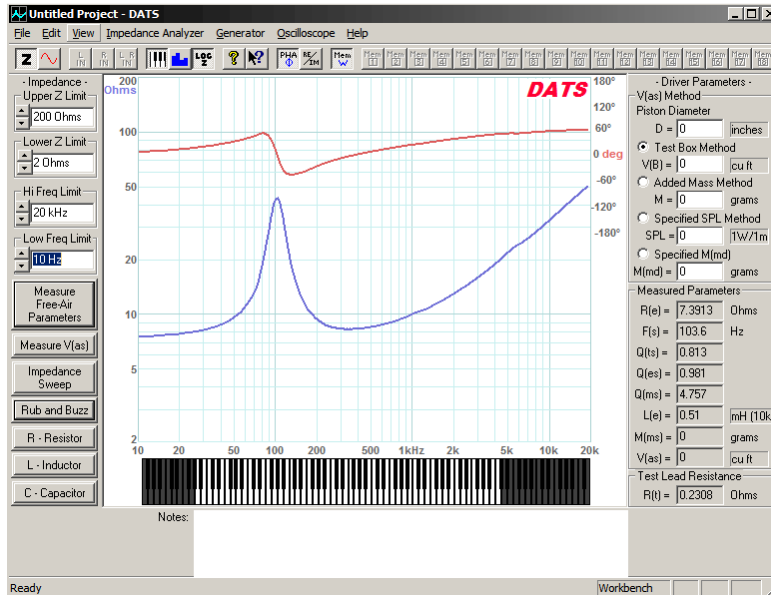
Untitled Project - DATS

File Edit View Impedance Analyzer Generator Oscilloscope Help

Z
L IN
R IN
L R IN
LOG Z
?
PHA
RE IM
Mem W
Mem 1
Mem 2
Mem 3
Mem 4
Mem 5
Mem 6
Mem 7
Mem 8
Mem 9
Mem 10
Mem 11
Mem 12
Mem 13
Mem 14
Mem 15
Mem 16
Mem 17
Mem 18

- Impedance -
Upper Z Limit
200 Ohms
Lower Z Limit
2 Ohms
Hi Freq Limit
20 kHz
Low Freq Limit
10 Hz

Measure Free-Air Parameters
Measure V(as)
Impedance Sweep
Rub and Buzz
R - Resistor
L - Inductor
C - Capacitor

200 Ohms
100
50
20
10
5
2
DATS
180°
120°
60°
0 deg
-60°
-120°
-180°
10
20
50
100
200
500
1kHz
2k
5k
10k
20k

- Driver Parameters -
V(as) Method
Piston Diameter
D = 0 inches
Test Box Method
V(B) = 0 cu ft
Added Mass Method
M = 0 grams
Specified SPL Method
SPL = 0 1W/1m
Specified M(md)
M(md) = 0 grams

Measured Parameters
R(e) = 7.3913 Ohms
F(s) = 103.6 Hz
Q(ts) = 0.813
Q(es) = 0.981
Q(ms) = 4.757
L(e) = 0.51 mH (10k
M(ms) = 0 grams
V(as) = 0 cu ft

Test Lead Resistance
R(t) = 0.2308 Ohms

Notes:

Ready
Workbench